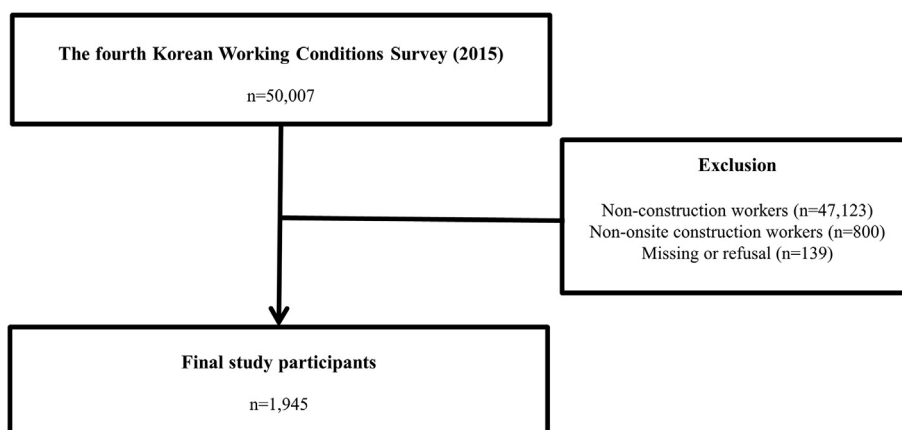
The fourth Korean Working Conditions Survey (2015)

n=50,007

Exclusion

Non-construction workers (n=47,123)
Non-onsite construction workers (n=800)
Missing or refusal (n=139)

Final study participants

n=1,945